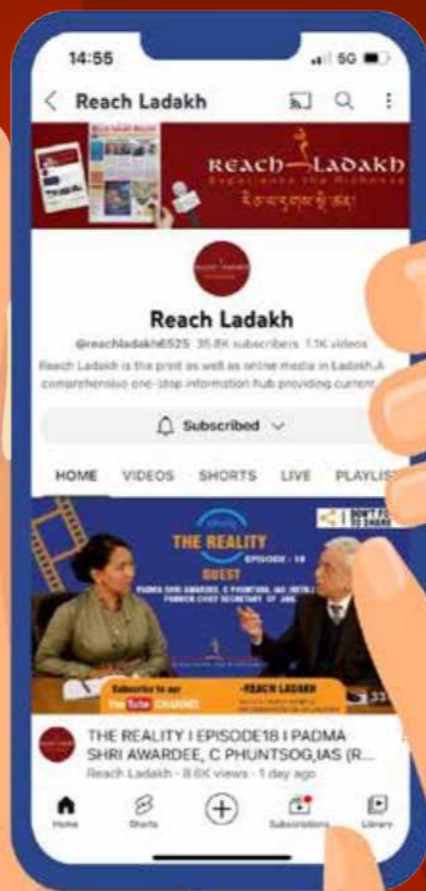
14:55

5G

Reach Ladakh

REACH LADAKH

Experience the Richness

Reach Ladakh

@reachladakh6525 35.8K subscribers 1.1K videos

Reach Ladakh is the print as well as online media in Ladakh.A comprehensive one-stop information hub providing current...

Subscribed

HOME VIDEOS SHORTS LIVE PLAYLIS

DON'T FORGET TO SHARE

THE REALITY

EPISODE - 18

GUEST

PADMA SHRI AWARDEE, C PHUNTSOG, IAS (RETD.) FORMER CHIEF SECRETARY OF J&K

Subscribe to our YouTube CHANNEL

-REACH LADAKH

THE REALITY I EPISODE18 I PADMA SHRI AWARDEE, C PHUNTSOG,IAS (R...

Reach Ladakh · 8.6K views · 1 day ago

Home Shorts Subscriptions Library